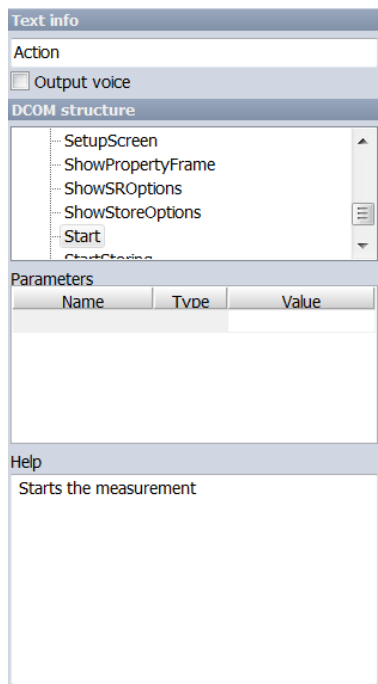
Text info

Action

Output voice

DCOM structure

SetupScreen
ShowPropertyFrame
ShowSROptions
ShowStoreOptions
Start
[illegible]

Parameters

| Name | Type | Value |
|---|---|---|
| | | |

Help

Starts the measurement